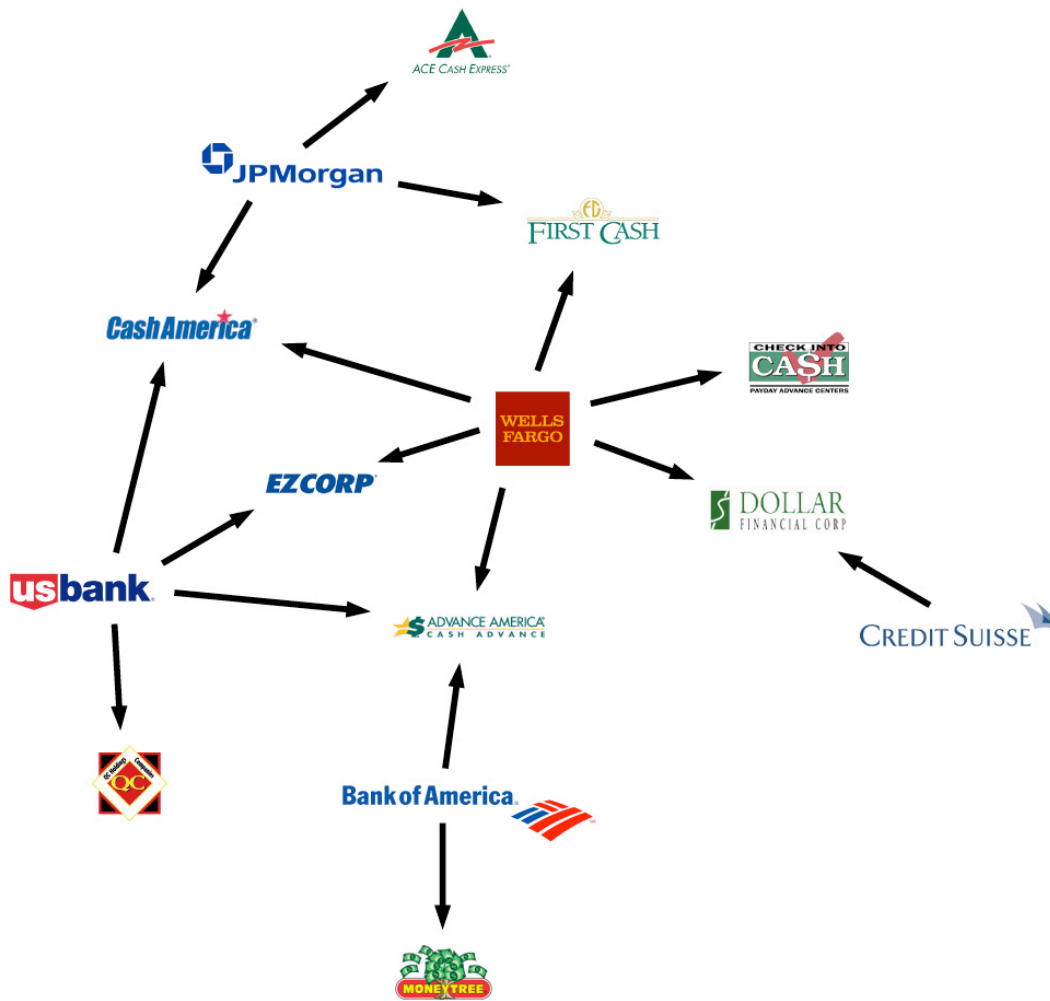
ACE CASH EXPRESS

JPMorgan

FC
FIRST CASH

CashAmerica

CHECK INTO CASH
PAYDAY ADVANCE CENTERS

WELLS FARGO

EZCORP

DOLLAR
FINANCIAL CORP

usbank.

ADVANCE AMERICA
CASH ADVANCE

CREDIT SUISSE

QC Holdings Companies
QC

Bank of America

MONEYTREE